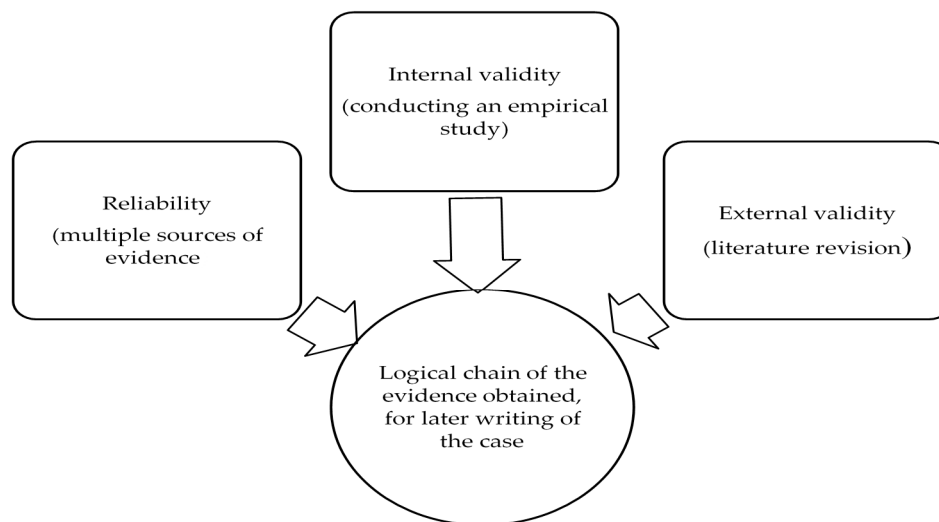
Internal validity
(conducting an empirical study)

Reliability
(multiple sources of evidence

External validity
(literature revision)

Logical chain of the evidence obtained, for later writing of the case